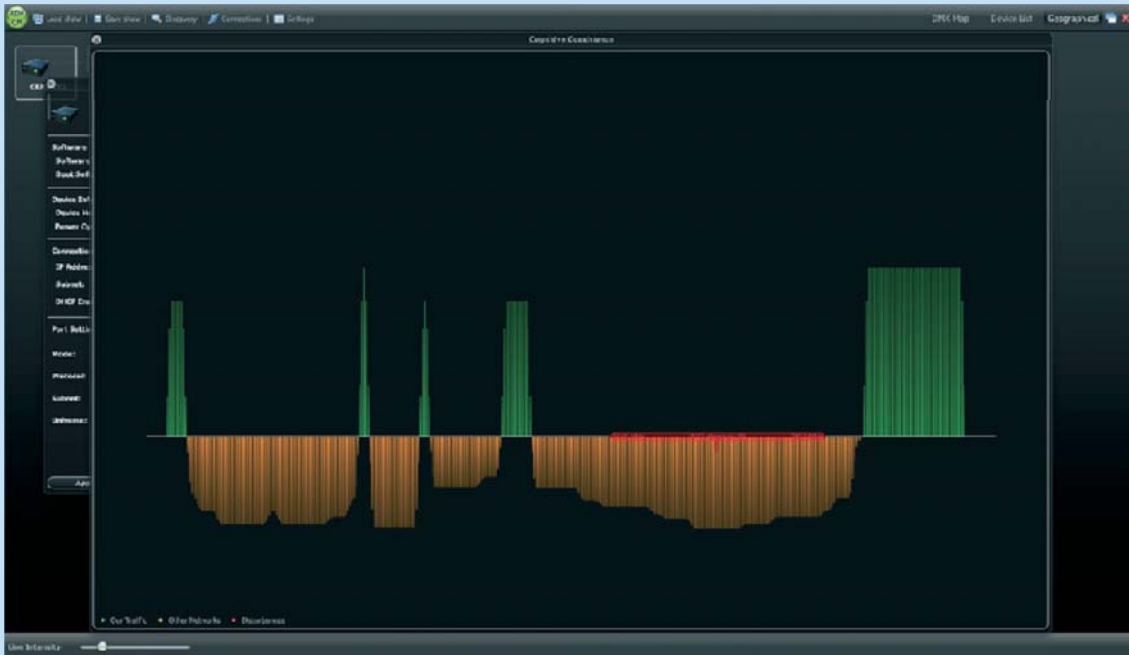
Load show | Save show | Discovery | Connections | Settings

DMX Map Device List Geographical

Cognitive Coexistence

Software
Software
Boot Soft

Device Det
Device Na
Person Co

Connection
IP Address
Subnet
DHCP En

Port Setti
Mode:
Protocol:
Subnet:
Universe:

Apply

Our Traffic Other Networks Disturbances

Line Intensity